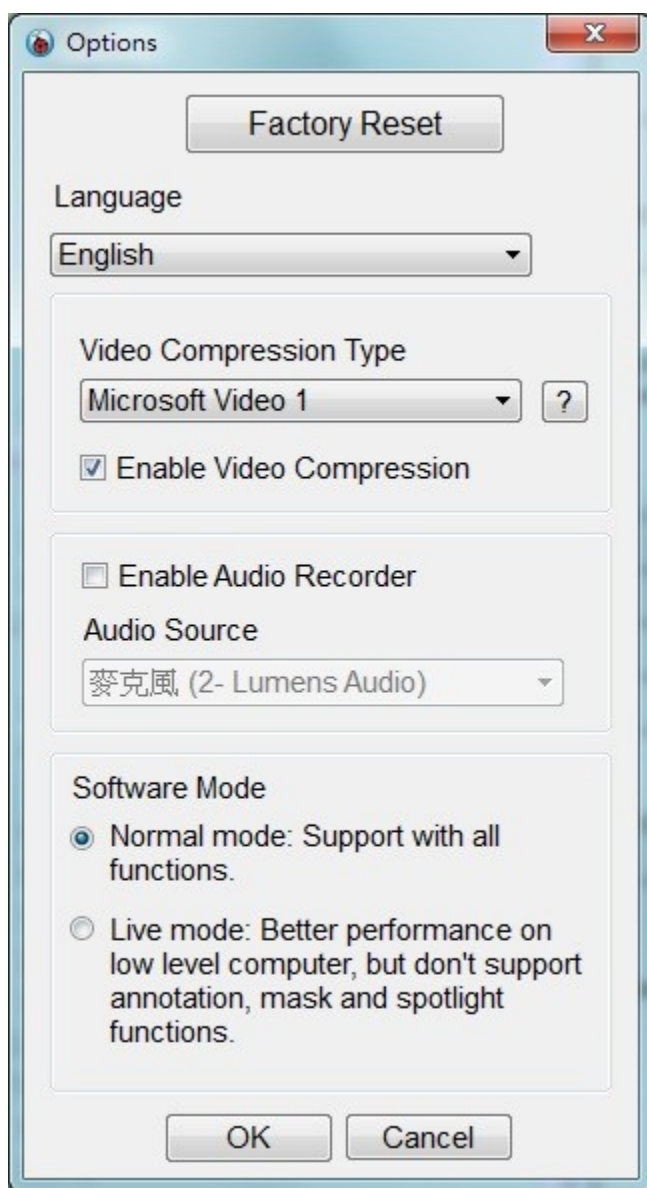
Options

x

Factory Reset

Language

English

Video Compression Type

Microsoft Video 1

?

Enable Video Compression

Enable Audio Recorder

Audio Source

麥克風 (2- Lumens Audio)

Software Mode

Normal mode: Support with all functions.

Live mode: Better performance on low level computer, but don't support annotation, mask and spotlight functions.

OK

Cancel